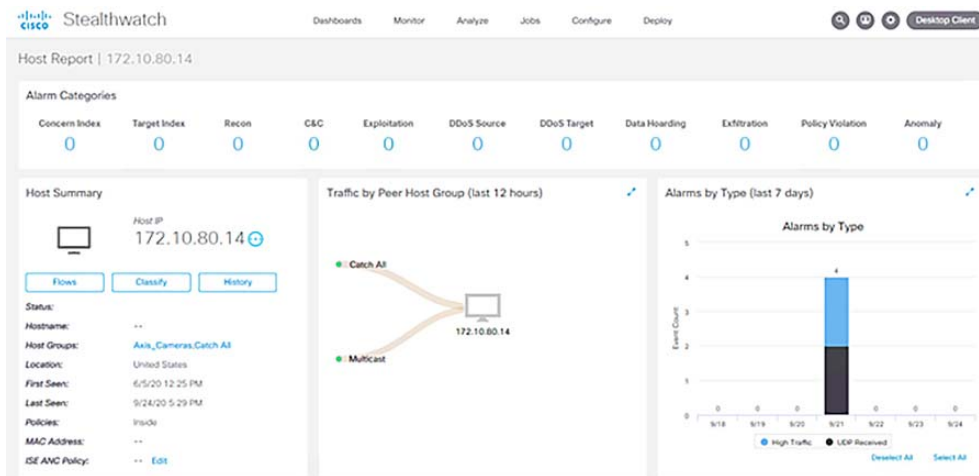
cisco Stealthwatch

Dashboards Monitor Analyze Jobs Configure Deploy

Desktop Client

Host Report | 172.10.80.14

Alarm Categories

| Concern Index | Target Index | Recon | C&C | Exploitation | DDoS Source | DDoS Target | Data Hoarding | Exfiltration | Policy Violation | Anomaly |
|---|---|---|---|---|---|---|---|---|---|---|
| 0 | 0 | 0 | 0 | 0 | 0 | 0 | 0 | 0 | 0 | 0 |

Host Summary

Host IP
172.10.80.14

Flows Classify History

Status:
Hostname: --
Host Groups: Axis_Cameras,Catch All
Location: United States
First Seen: 6/5/20 12:25 PM
Last Seen: 9/24/20 5:29 PM
Policies: Inside
MAC Address: --
ISE ANC Policy: -- Edit

Traffic by Peer Host Group (last 12 hours)

Catch All
Multicast
172.10.80.14

Alarms by Type (last 7 days)

Alarms by Type

Event Count
5
4
3
2
1
0

4
0 0 0 0 0 0

9/18 9/19 9/20 9/21 9/22 9/23 9/24

High Traffic UDP Received

Deselect All Select All